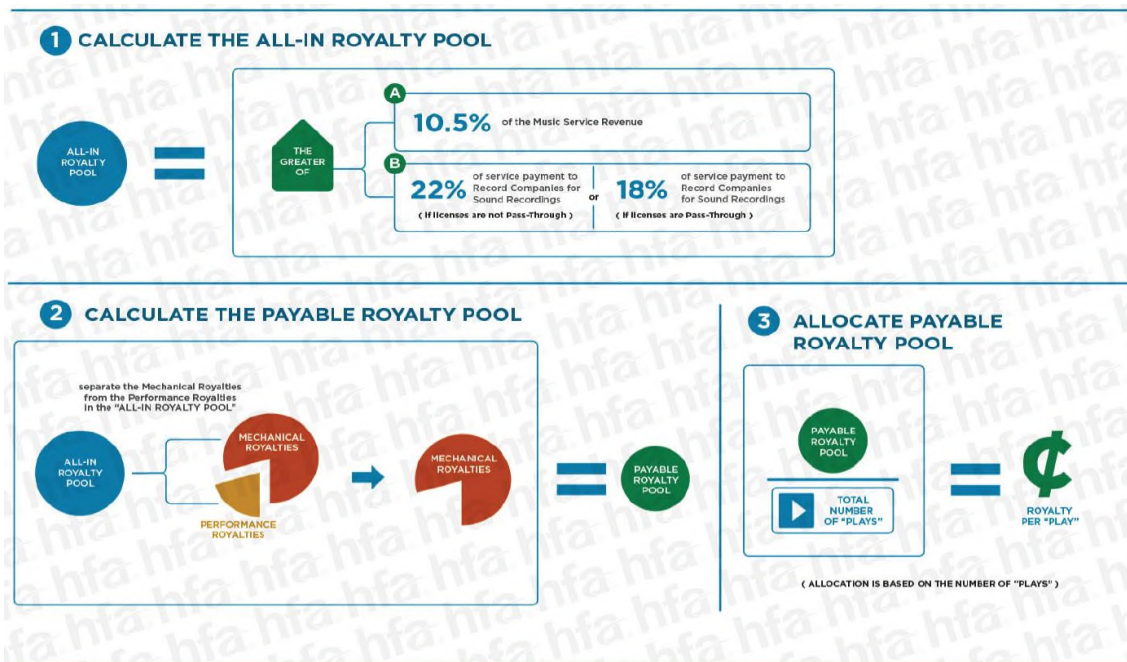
1 CALCULATE THE ALL-IN ROYALTY POOL

ALL-IN ROYALTY POOL

THE GREATER OF

A 10.5% of the Music Service Revenue

B 22% of service payment to Record Companies for Sound Recordings ( if licenses are not Pass-Through ) or 18% of service payment to Record Companies for Sound Recordings ( if licenses are Pass-Through )

2 CALCULATE THE PAYABLE ROYALTY POOL

separate the Mechanical Royalties from the Performance Royalties in the "ALL-IN ROYALTY POOL"

ALL-IN ROYALTY POOL

MECHANICAL ROYALTIES

PERFORMANCE ROYALTIES

MECHANICAL ROYALTIES

PAYABLE ROYALTY POOL

3 ALLOCATE PAYABLE ROYALTY POOL

PAYABLE ROYALTY POOL

TOTAL NUMBER OF "PLAYS"

¢ ROYALTY PER "PLAY"

( ALLOCATION IS BASED ON THE NUMBER OF "PLAYS" )

hfa